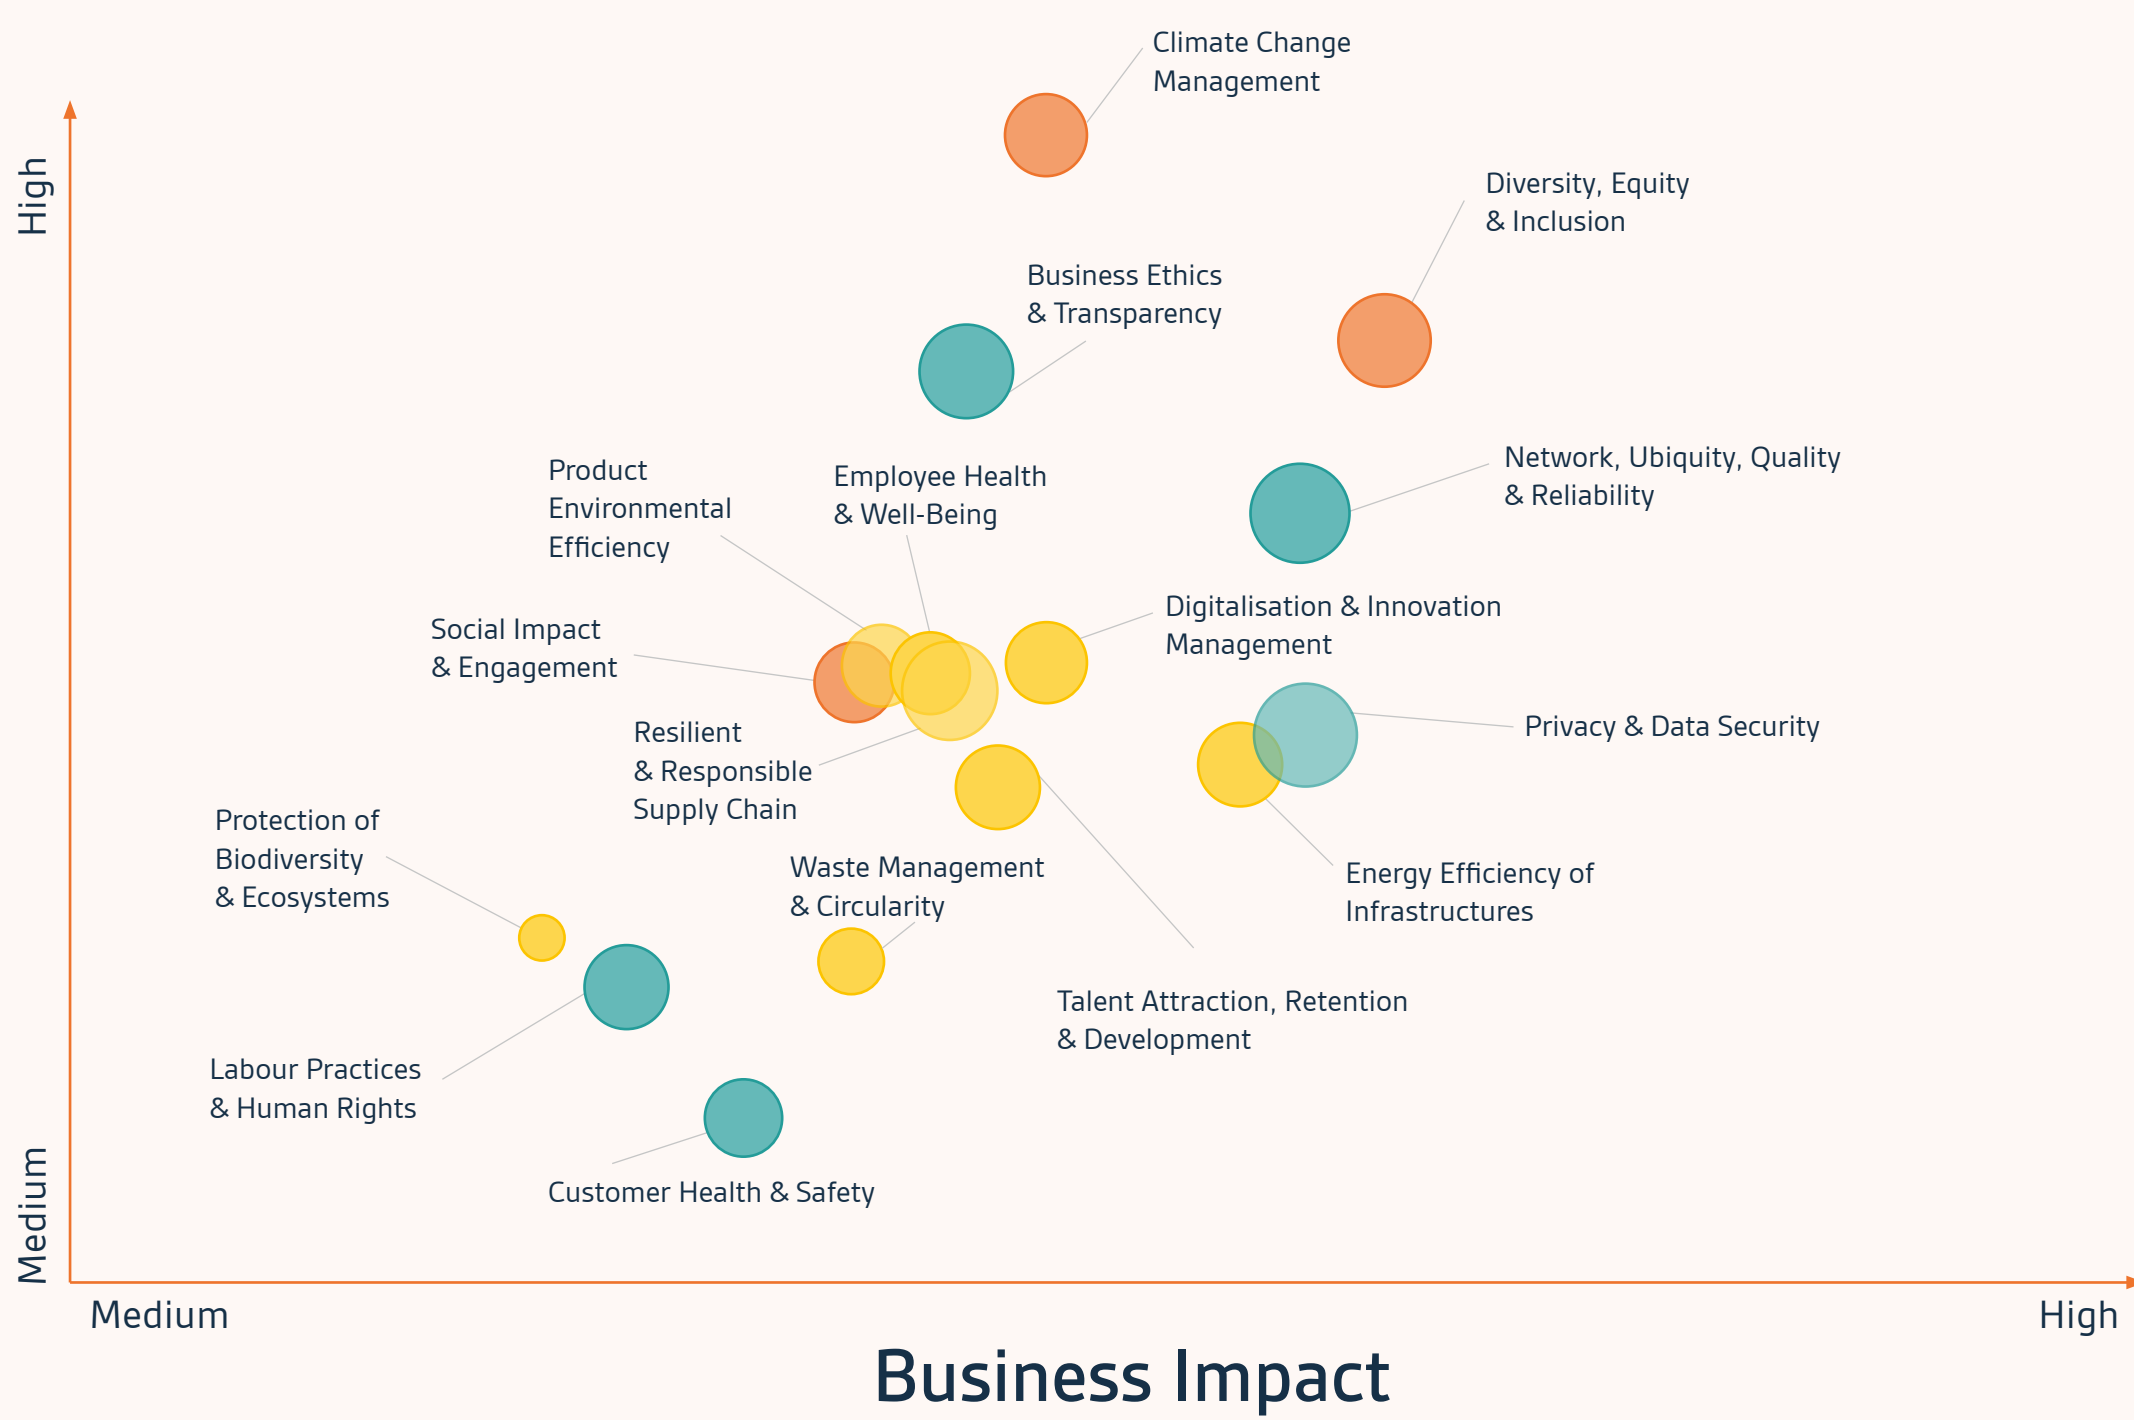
High

Medium

Climate Change Management

Diversity, Equity & Inclusion

Business Ethics & Transparency

Network, Ubiquity, Quality & Reliability

Product Environmental Efficiency

Employee Health & Well-Being

Digitalisation & Innovation Management

Social Impact & Engagement

Privacy & Data Security

Resilient & Responsible Supply Chain

Protection of Biodiversity & Ecosystems

Waste Management & Circularity

Energy Efficiency of Infrastructures

Talent Attraction, Retention & Development

Labour Practices & Human Rights

Customer Health & Safety

Medium

High

Business Impact